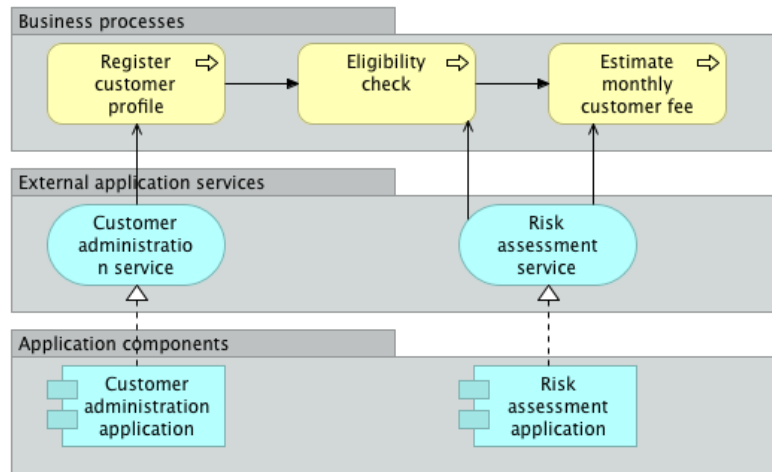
Business processes

Register customer profile

Eligibility check

Estimate monthly customer fee

External application services

Customer administratio n service

Risk assessment service

Application components

Customer administration application

Risk assessment application